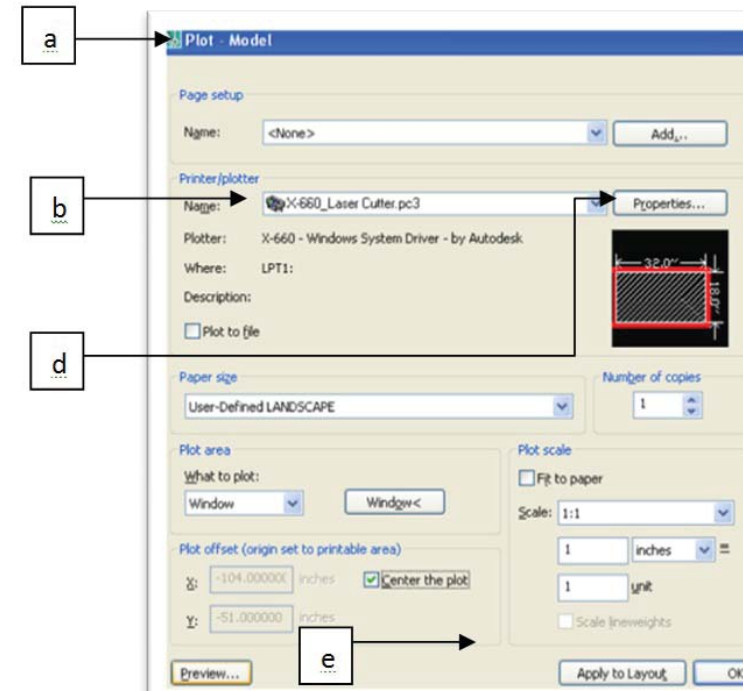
a

Plot - Model

Page setup

Name: <None>

Add...

Printer/plotter

b

Name: X-660_Laser Cutter.pc3

Properties...

Plotter: X-660 - Windows System Driver - by Autodesk

Where: LPT1:

Description:

32.0"

18.0"

Plot to file

d

Paper size

User-Defined LANDSCAPE

Number of copies

1

Plot area

What to plot:

Window

Window<

Plot scale

Fit to paper

Scale: 1:1

1 inches =

1 unit

Scale lineweights

Plot offset (origin set to printable area)

X: -104.00000 inches

Center the plot

Y: -51.000000 inches

e

Preview...

Apply to Layout

OK